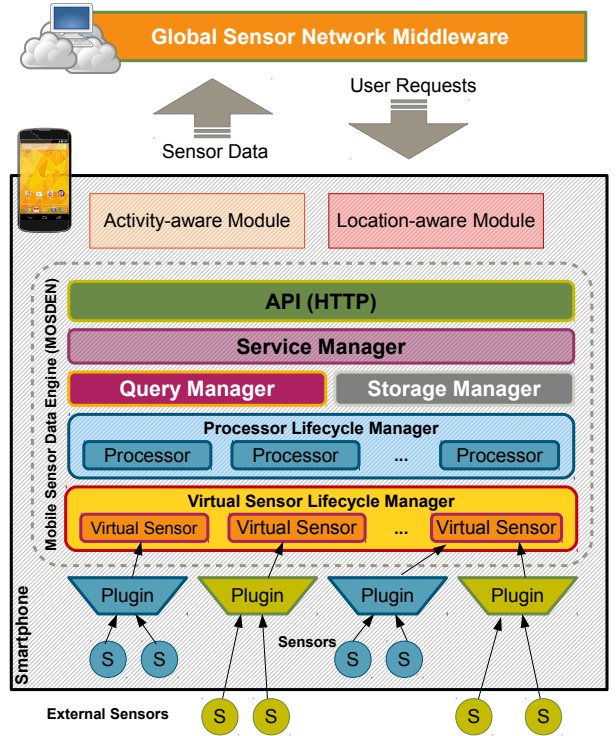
Global Sensor Network Middleware

User Requests

Sensor Data

Activity-aware Module

Location-aware Module

Mobile Sensor Data Engine (MOSDEN)

API (HTTP)

Service Manager

Query Manager

Storage Manager

Processor Lifecycle Manager

Processor

Processor

...

Processor

Virtual Sensor Lifecycle Manager

Virtual Sensor

Virtual Sensor

...

Virtual Sensor

Plugin

Plugin

Plugin

Plugin

Sensors

S S S S

Smartphone

External Sensors

S S S S